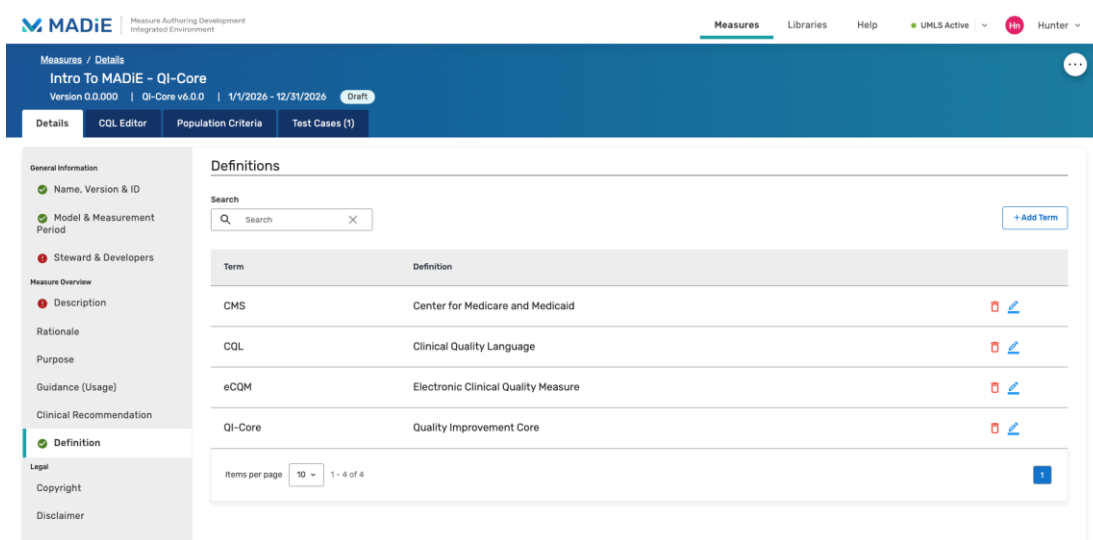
MADiE Measure Authoring Development Integrated Environment

Measures Libraries Help UMLS Active Hn Hunter

Measures / Details

Intro To MADiE - QI-Core

Version 0.0.000 | QI-Core v6.0.0 | 1/1/2026 - 12/31/2026 Draft

Details CQL Editor Population Criteria Test Cases (1)

General Information

Name, Version & ID

Model & Measurement Period

Steward & Developers

Measure Overview

Description

Rationale

Purpose

Guidance (Usage)

Clinical Recommendation

Definition

Legal

Copyright

Disclaimer

Definitions

Search

Search

+ Add Term

| Term | Definition |
|---|---|
| CMS | Center for Medicare and Medicaid |
| CQL | Clinical Quality Language |
| eCQM | Electronic Clinical Quality Measure |
| QI-Core | Quality Improvement Core |

Items per page 10 1 - 4 of 4

1